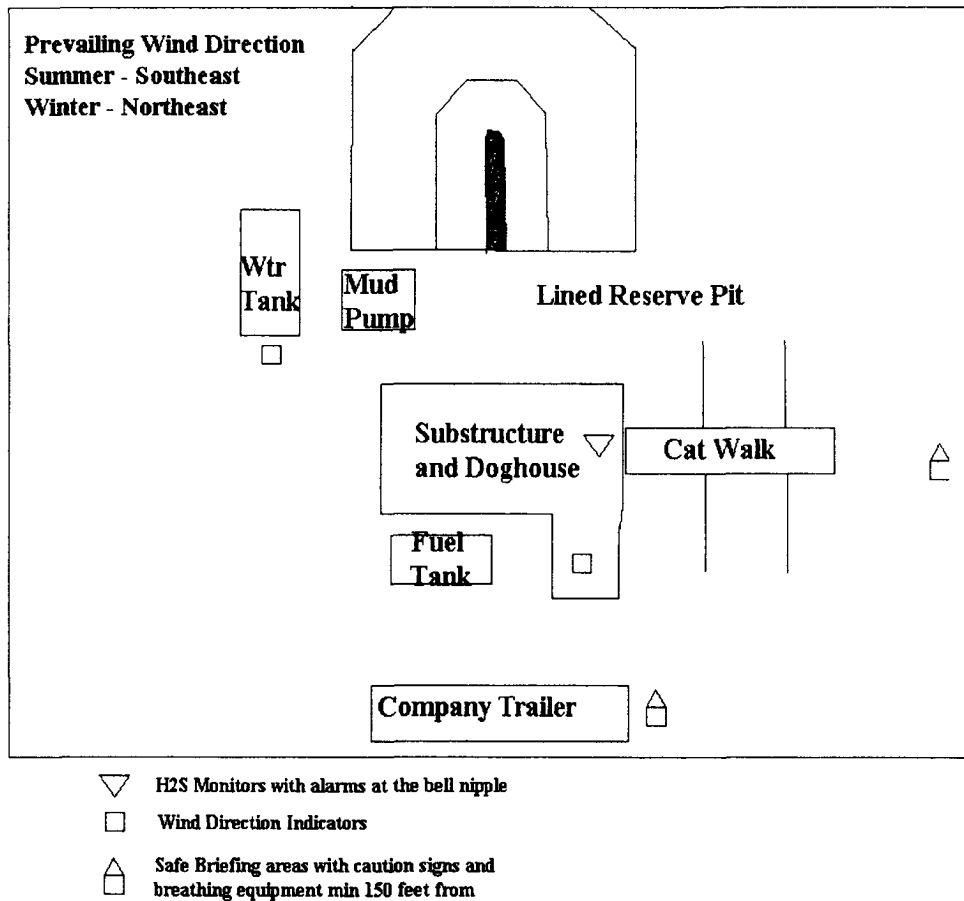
Prevailing Wind Direction
Summer - Southeast
Winter - Northeast

Wtr Tank

Mud Pump

Lined Reserve Pit

Substructure and Doghouse

Cat Walk

Fuel Tank

Company Trailer

H2S Monitors with alarms at the bell nipple

Wind Direction Indicators

Safe Briefing areas with caution signs and breathing equipment min 150 feet from